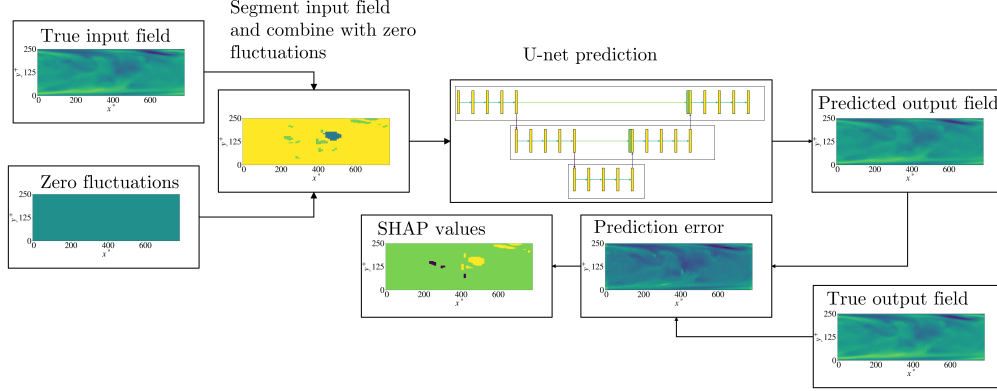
True input field

250
$y^+$ 125
0
0 200 400 600
$x^+$

Segment input field and combine with zero fluctuations

250
$y^+$ 125
0
0 200 400 600
$x^+$

Zero fluctuations

250
$y^+$ 125
0
0 200 400 600
$x^+$

U-net prediction

Predicted output field

250
$y^+$ 125
0
0 200 400 600
$x^+$

SHAP values

250
$y^+$ 125
0
0 200 400 600
$x^+$

Prediction error

250
$y^+$ 125
0
0 200 400 600
$x^+$

True output field

250
$y^+$ 125
0
0 200 400 600
$x^+$